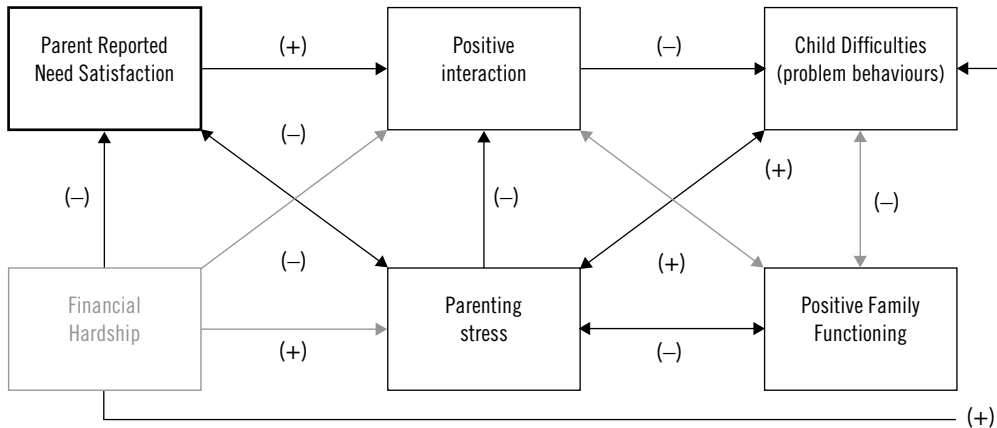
Parent Reported Need Satisfaction

(+)

Positive interaction

(–)

Child Difficulties (problem behaviours)

(–)

(–)

(–)

(+)

(–)

(–)

(+)

Financial Hardship

Parenting stress

Positive Family Functioning

(+)

(–)

(+)